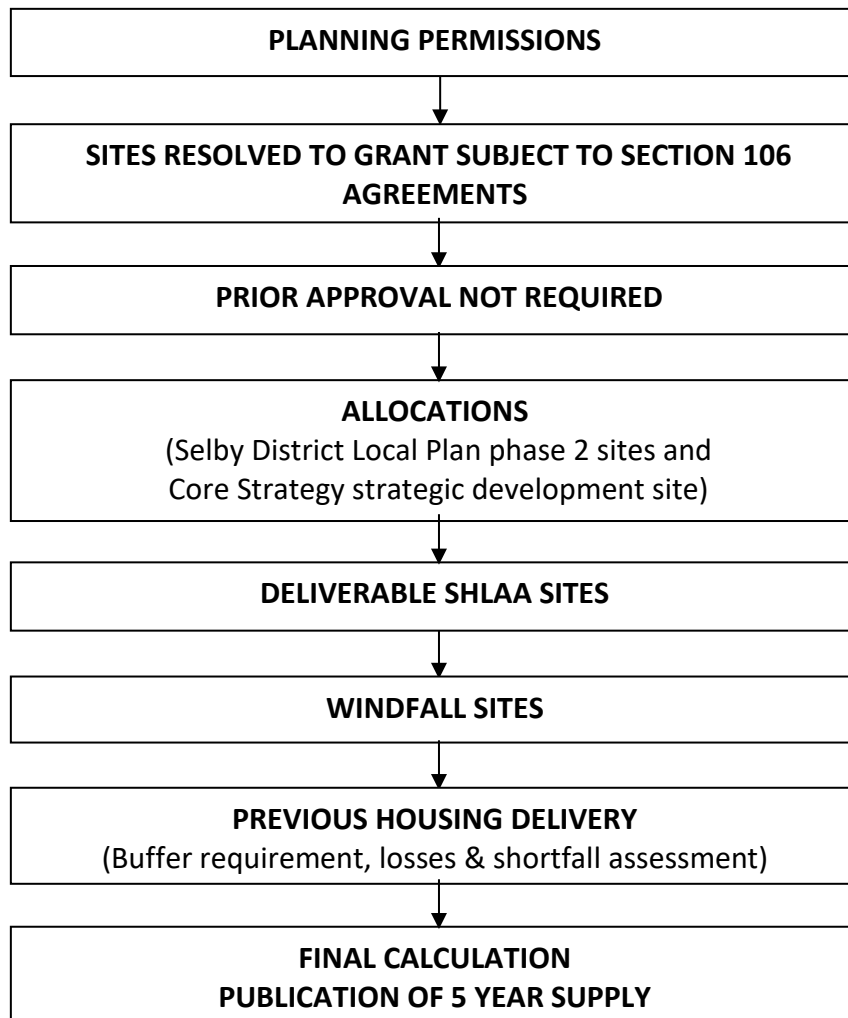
PLANNING PERMISSIONS

SITES RESOLVED TO GRANT SUBJECT TO SECTION 106 AGREEMENTS

PRIOR APPROVAL NOT REQUIRED

ALLOCATIONS
(Selby District Local Plan phase 2 sites and Core Strategy strategic development site)

DELIVERABLE SHLAA SITES

WINDFALL SITES

PREVIOUS HOUSING DELIVERY
(Buffer requirement, losses & shortfall assessment)

FINAL CALCULATION
PUBLICATION OF 5 YEAR SUPPLY